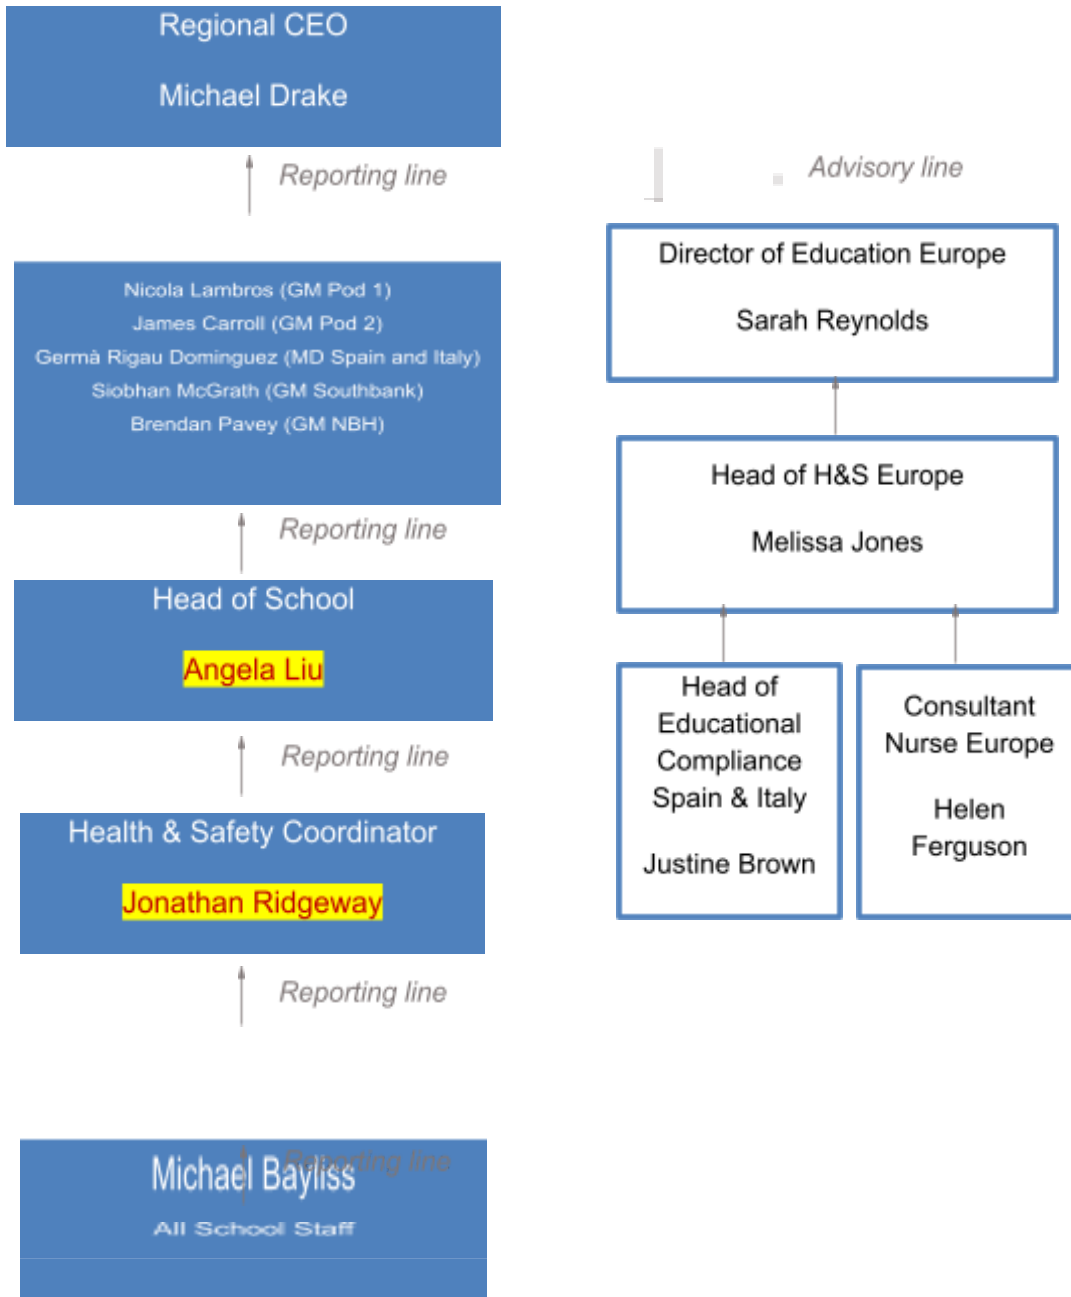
Regional CEO

Michael Drake

Reporting line

Nicola Lambros (GM Pod 1)
James Carroll (GM Pod 2)
Germà Rigau Dominguez (MD Spain and Italy)
Siobhan McGrath (GM Southbank)
Brendan Pavey (GM NBH)

Reporting line

Head of School

Angela Liu

Reporting line

Health & Safety Coordinator

Jonathan Ridgeway

Reporting line

Michael Bayliss Reporting line

All School Staff

Advisory line

Director of Education Europe

Sarah Reynolds

Head of H&S Europe

Melissa Jones

Head of Educational Compliance Spain & Italy

Justine Brown

Consultant Nurse Europe

Helen Ferguson